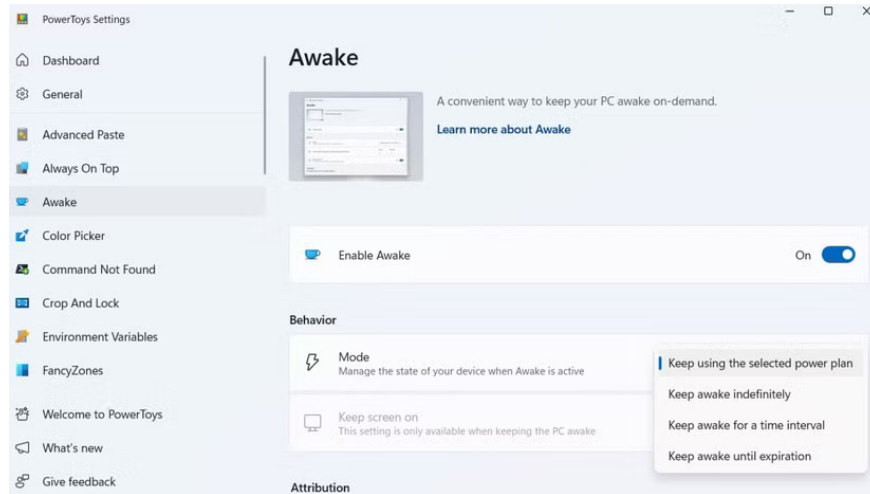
PowerToys Settings

Dashboard
General
Advanced Paste
Always On Top
Awake
Color Picker
Command Not Found
Crop And Lock
Environment Variables
FancyZones
Welcome to PowerToys
What's new
Give feedback

Awake

A convenient way to keep your PC awake on-demand.

Learn more about Awake

Enable Awake

On

Behavior

Mode
Manage the state of your device when Awake is active

Keep screen on
This setting is only available when keeping the PC awake

Keep using the selected power plan
Keep awake indefinitely
Keep awake for a time interval
Keep awake until expiration

Attribution